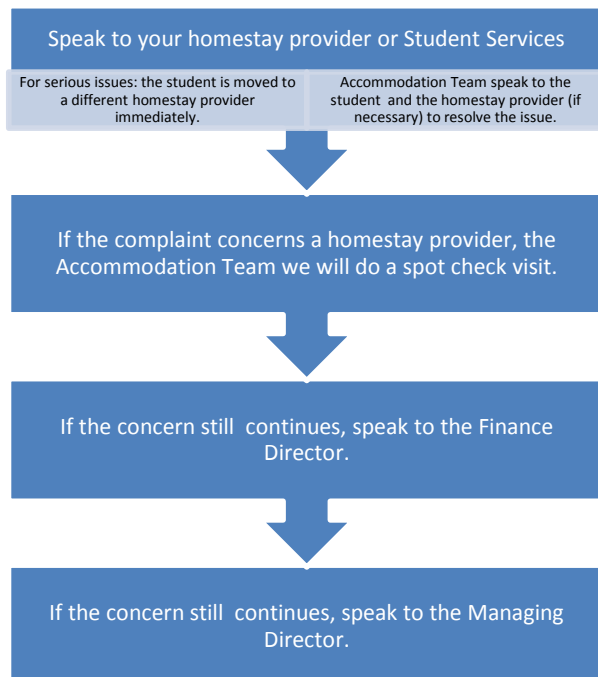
Speak to your homestay provider or Student Services

For serious issues: the student is moved to a different homestay provider immediately.

Accommodation Team speak to the student and the homestay provider (if necessary) to resolve the issue.

If the complaint concerns a homestay provider, the Accommodation Team we will do a spot check visit.

If the concern still continues, speak to the Finance Director.

If the concern still continues, speak to the Managing Director.